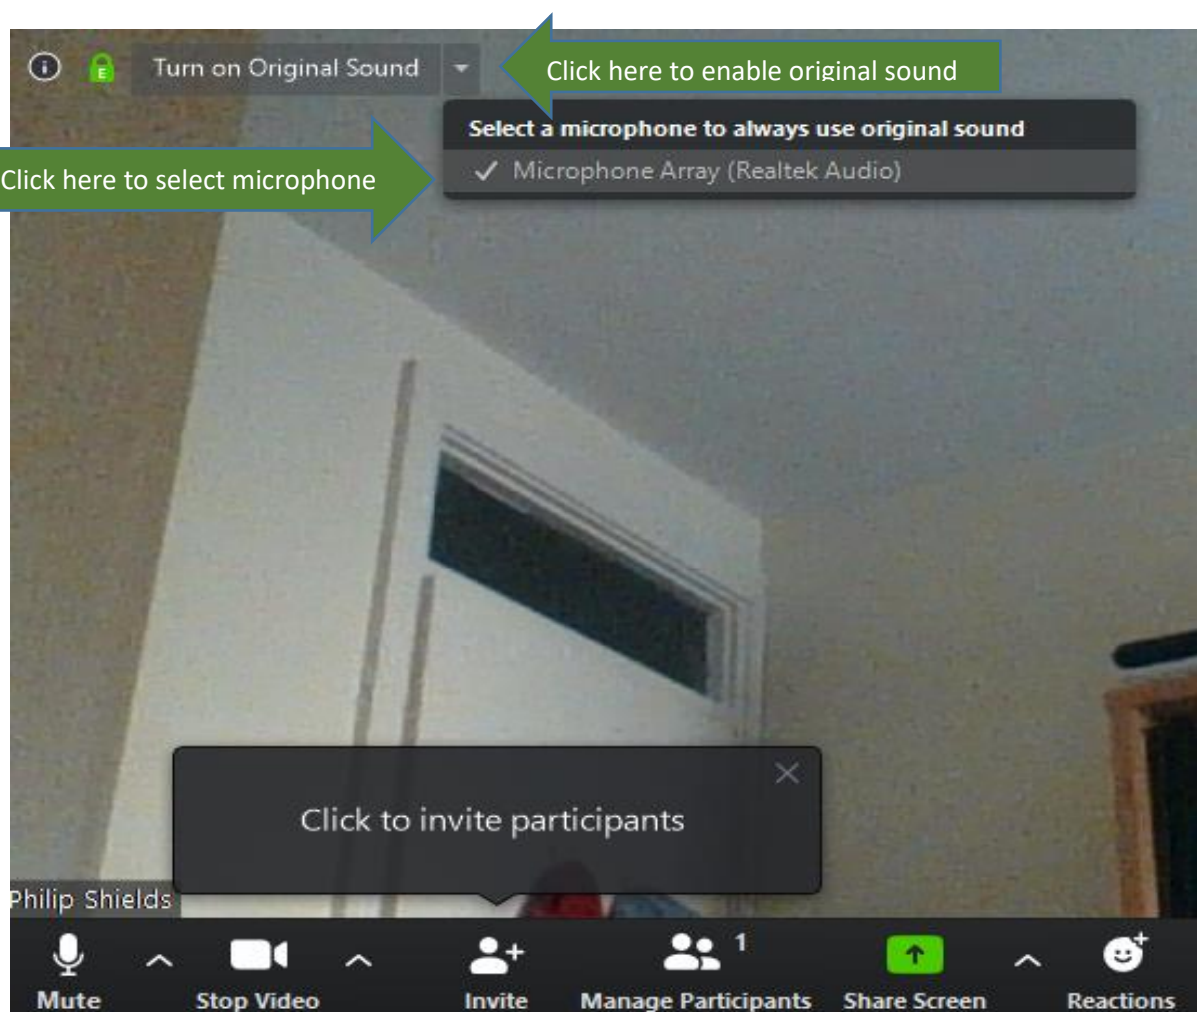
Turn on Original Sound

Click here to enable original sound

Select a microphone to always use original sound

Click here to select microphone

✓ Microphone Array (Realtek Audio)

Click to invite participants

Philip Shields

Mute

Stop Video

Invite

1

Manage Participants

Share Screen

Reactions